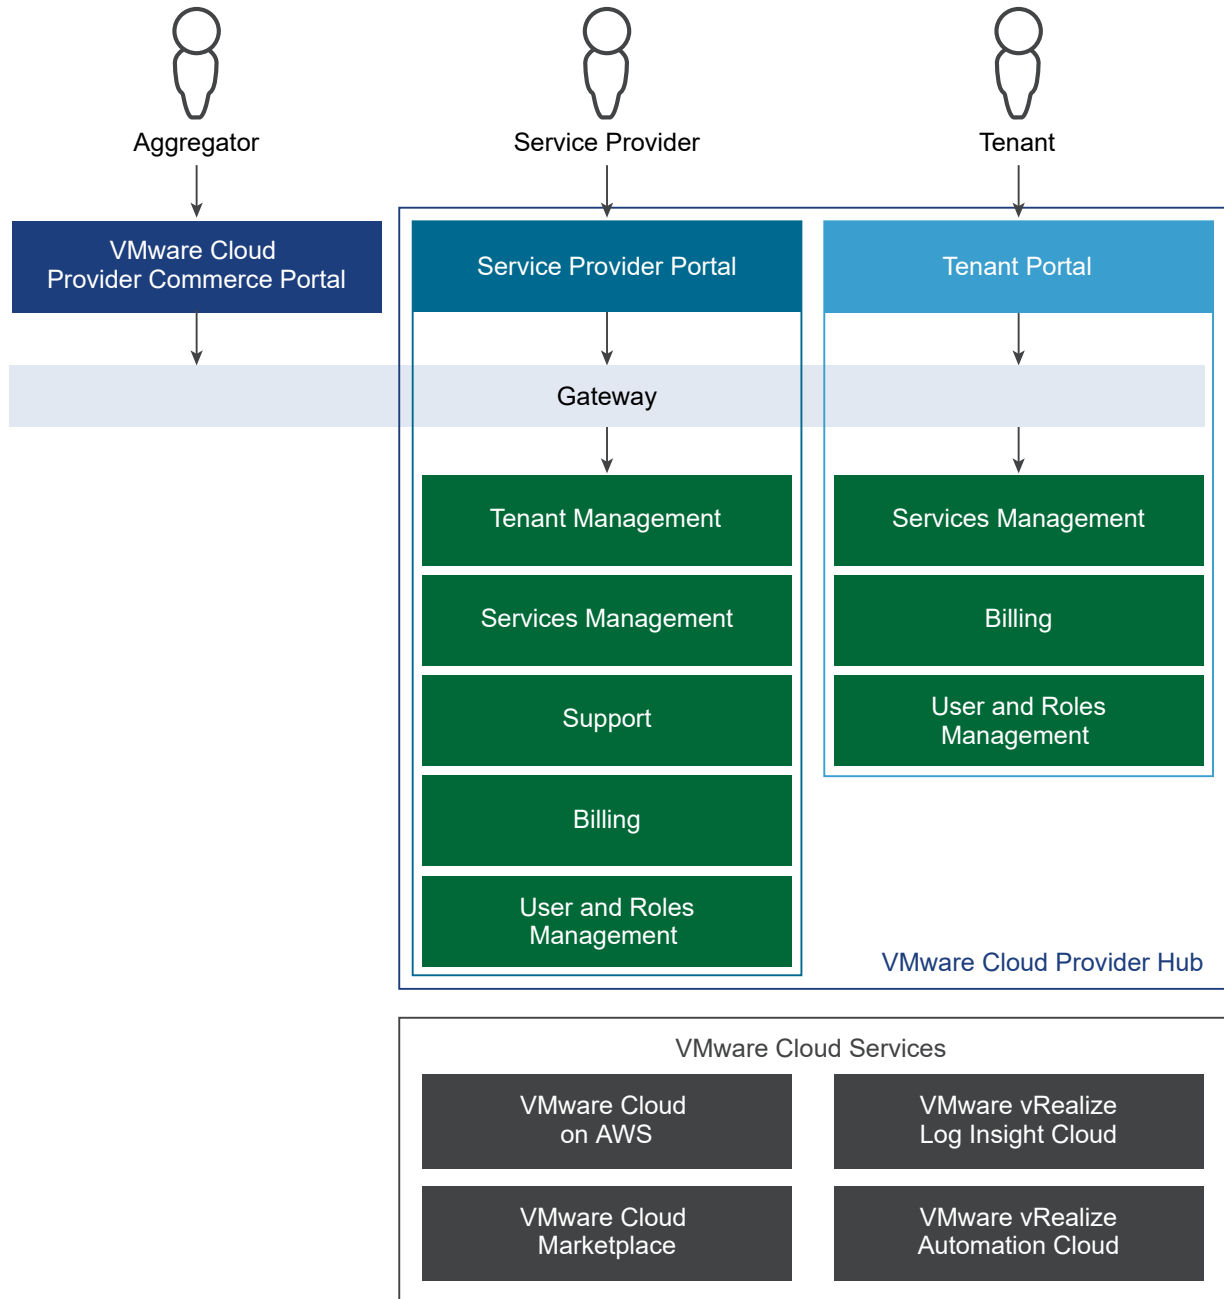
Aggregator

Service Provider

Tenant

VMware Cloud Provider Commerce Portal

Service Provider Portal

Tenant Portal

Gateway

Tenant Management

Services Management

Support

Billing

User and Roles Management

Services Management

Billing

User and Roles Management

VMware Cloud Provider Hub

VMware Cloud Services

VMware Cloud on AWS

VMware vRealize Log Insight Cloud

VMware Cloud Marketplace

VMware vRealize Automation Cloud